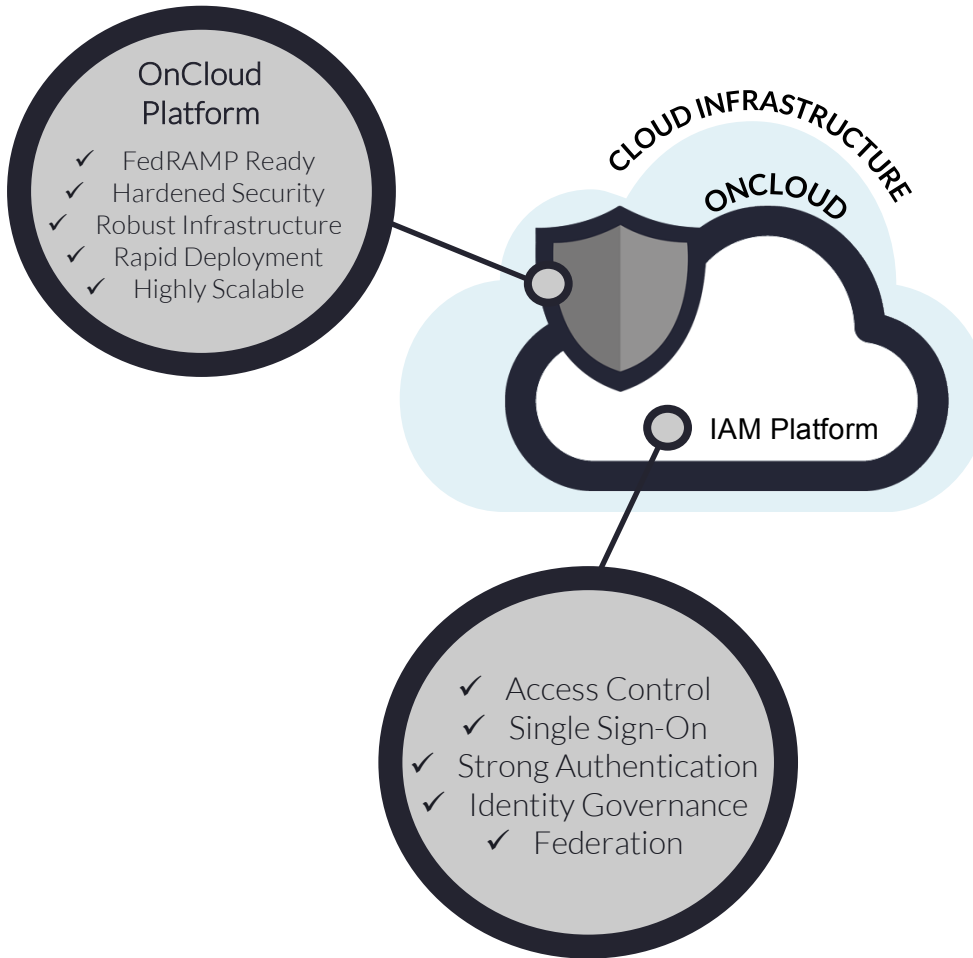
OnCloud Platform

✓ FedRAMP Ready
✓ Hardened Security
✓ Robust Infrastructure
✓ Rapid Deployment
✓ Highly Scalable

CLOUD INFRASTRUCTURE

ONCLOUD

IAM Platform

✓ Access Control
✓ Single Sign-On
✓ Strong Authentication
✓ Identity Governance
✓ Federation